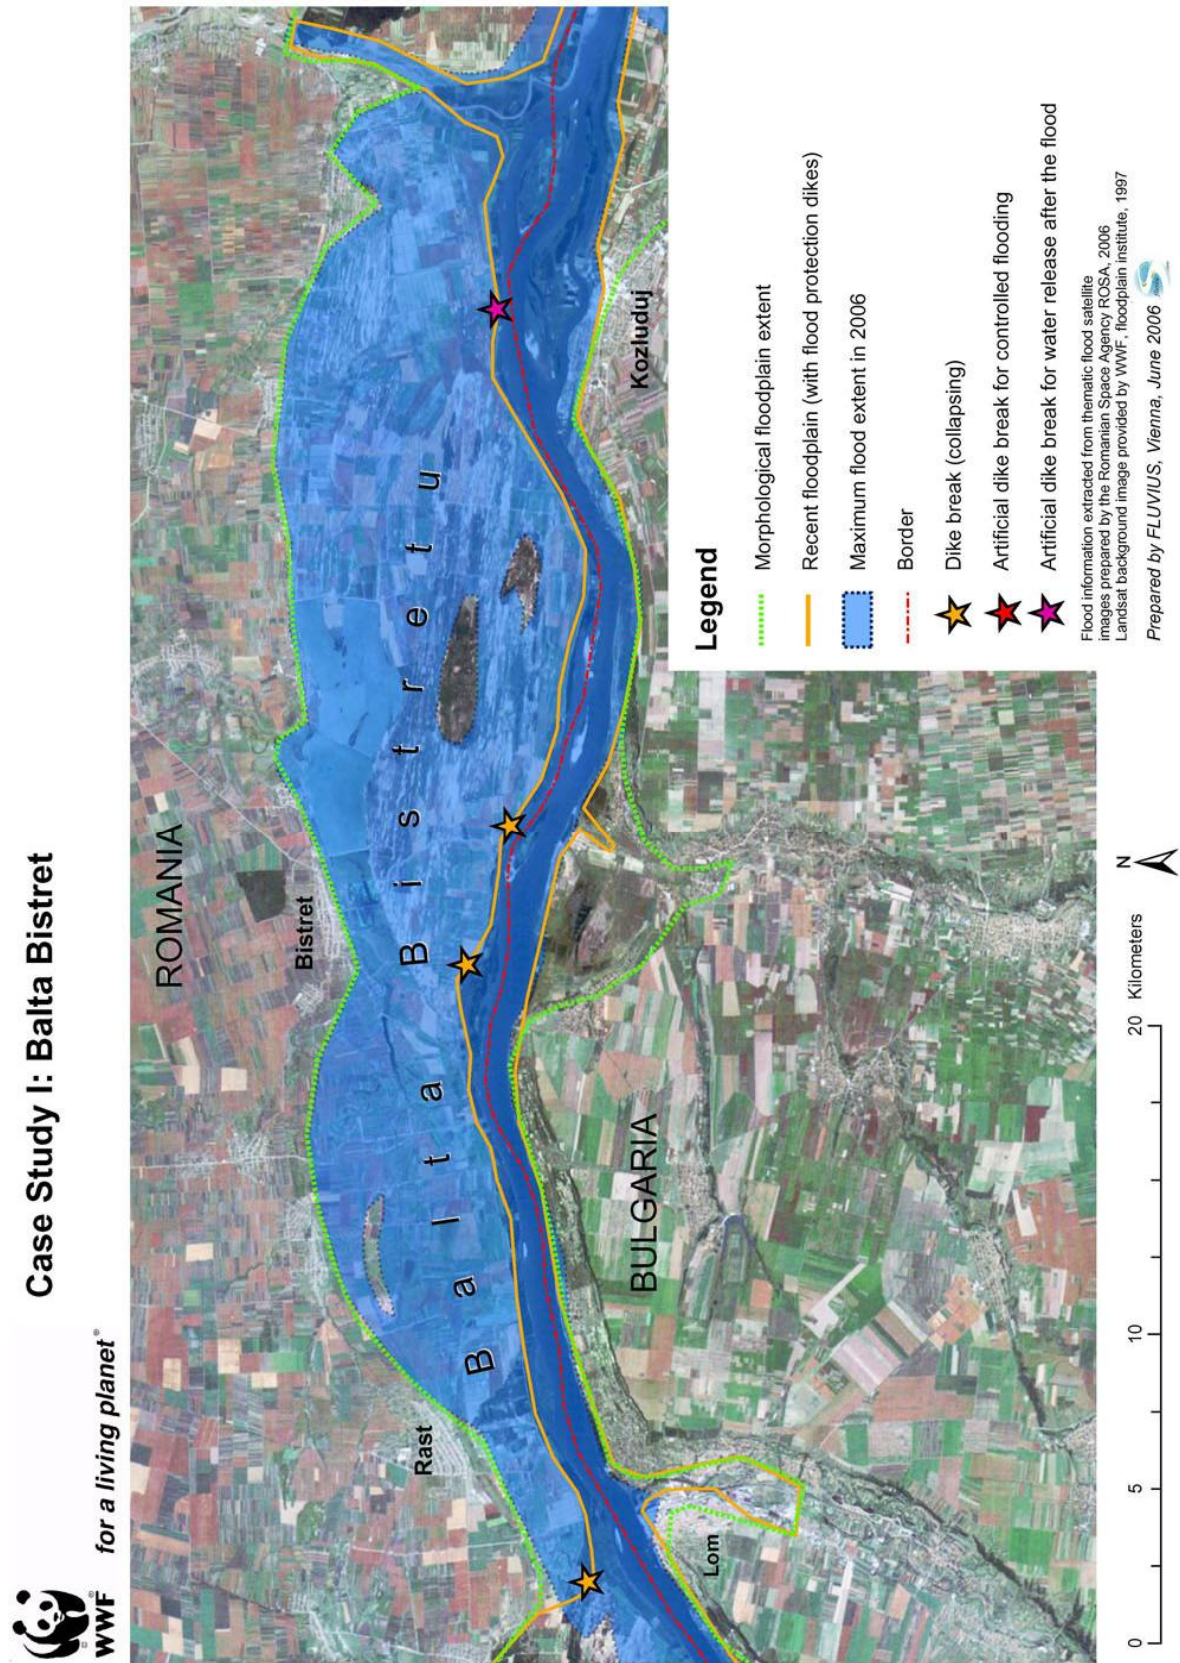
WWF
for a living planet®

Case Study I: Balta Bistret

ROMANIA

Bistret

Rast

B a l t a B i s t r e t u

BULGARIA

Lom

Kozluduj

Legend

Morphological floodplain extent

Recent floodplain (with flood protection dikes)

Maximum flood extent in 2006

Border

Dike break (collapsing)

Artificial dike break for controlled flooding

Artificial dike break for water release after the flood

Flood information extracted from thematic flood satellite images prepared by the Romanian Space Agency ROSA, 2006
Landsat background image provided by WWF, floodplain institute, 1997

Prepared by FLUVIUS, Vienna, June 2006

0 5 10 20 Kilometers

N